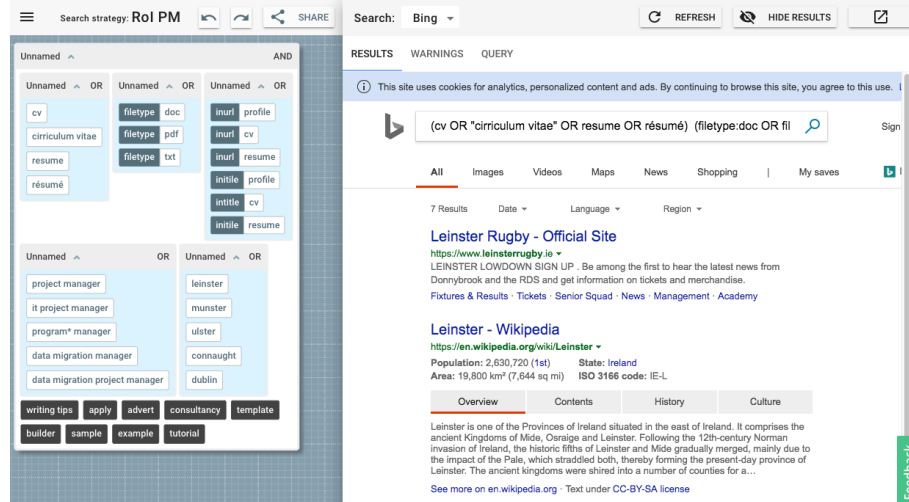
Search strategy: RoI PM

SHARE

Unnamed

AND

Unnamed OR

cv

cirriculum vitae

resume

résumé

Unnamed OR

filetype doc

filetype pdf

filetype txt

Unnamed OR

inurl profile

inurl cv

inurl resume

intitle profile

intitle cv

intitle resume

Unnamed OR

project manager

it project manager

program* manager

data migration manager

data migration project manager

Unnamed OR

leinster

munster

ulster

connaught

dublin

writing tips

apply

advert

consultancy

template

builder

sample

example

tutorial

Search: Bing

REFRESH

HIDE RESULTS

RESULTS WARNINGS QUERY

This site uses cookies for analytics, personalized content and ads. By continuing to browse this site, you agree to this use. L

(cv OR "cirriculum vitae" OR resume OR résumé) (filetype:doc OR fil

Sign

All Images Videos Maps News Shopping | My saves

7 Results Date Language Region

Leinster Rugby - Official Site

https://www.leinsterrugby.ie

LEINSTER LOWDOWN SIGN UP . Be among the first to hear the latest news from Donnybrook and the RDS and get information on tickets and merchandise.

Fixtures & Results · Tickets · Senior Squad · News · Management · Academy

Leinster - Wikipedia

https://en.wikipedia.org/wiki/Leinster

Population: 2,630,720 (1st) State: Ireland

Area: 19,800 km² (7,644 sq mi) ISO 3166 code: IE-L

Overview Contents History Culture

Leinster is one of the Provinces of Ireland situated in the east of Ireland. It comprises the ancient Kingdoms of Mide, Osraige and Leinster. Following the 12th-century Norman invasion of Ireland, the historic fifths of Leinster and Mide gradually merged, mainly due to the impact of the Pale, which straddled both, thereby forming the present-day province of Leinster. The ancient kingdoms were shired into a number of counties for a…

See more on en.wikipedia.org · Text under CC-BY-SA license

Feedback